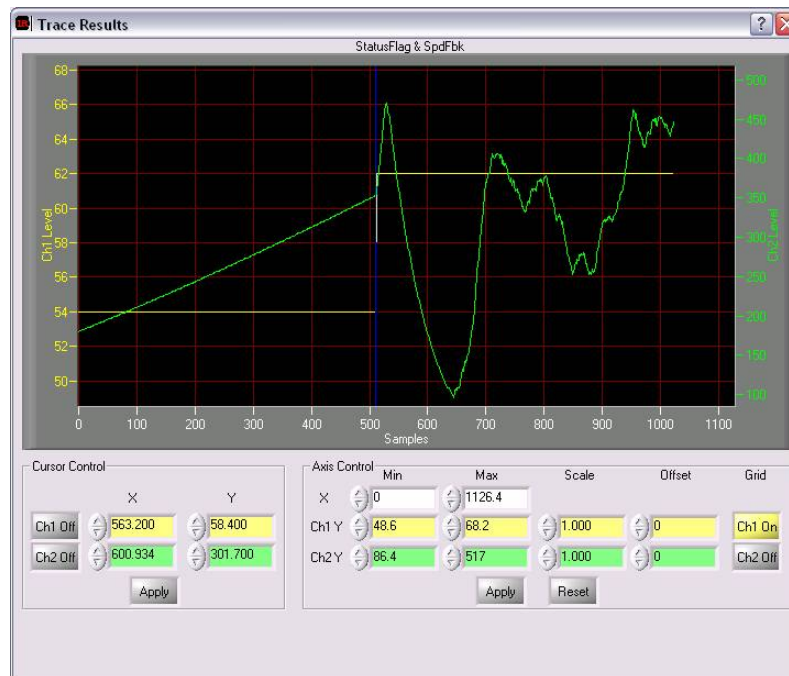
Trace Results

?

StatusFlag & SpdFbk

68
66
64
62
60
58
56
54
52
50

Ch1 Level

500
450
400
350
300
250
200
150
100

Ch2 Level

0 100 200 300 400 500 600 700 800 900 1000 1100

Samples

Cursor Control

| | X | Y |
|---|---|---|
| Ch1 Off | 563.200 | 58.400 |
| Ch2 Off | 600.934 | 301.700 |

Apply

Axis Control

| | Min | Max | Scale | Offset | Grid |
|---|---|---|---|---|---|
| X | 0 | 1126.4 | | | |
| Ch1 Y | 48.6 | 68.2 | 1.000 | 0 | Ch1 On |
| Ch2 Y | 86.4 | 517 | 1.000 | 0 | Ch2 Off |

Apply

Reset